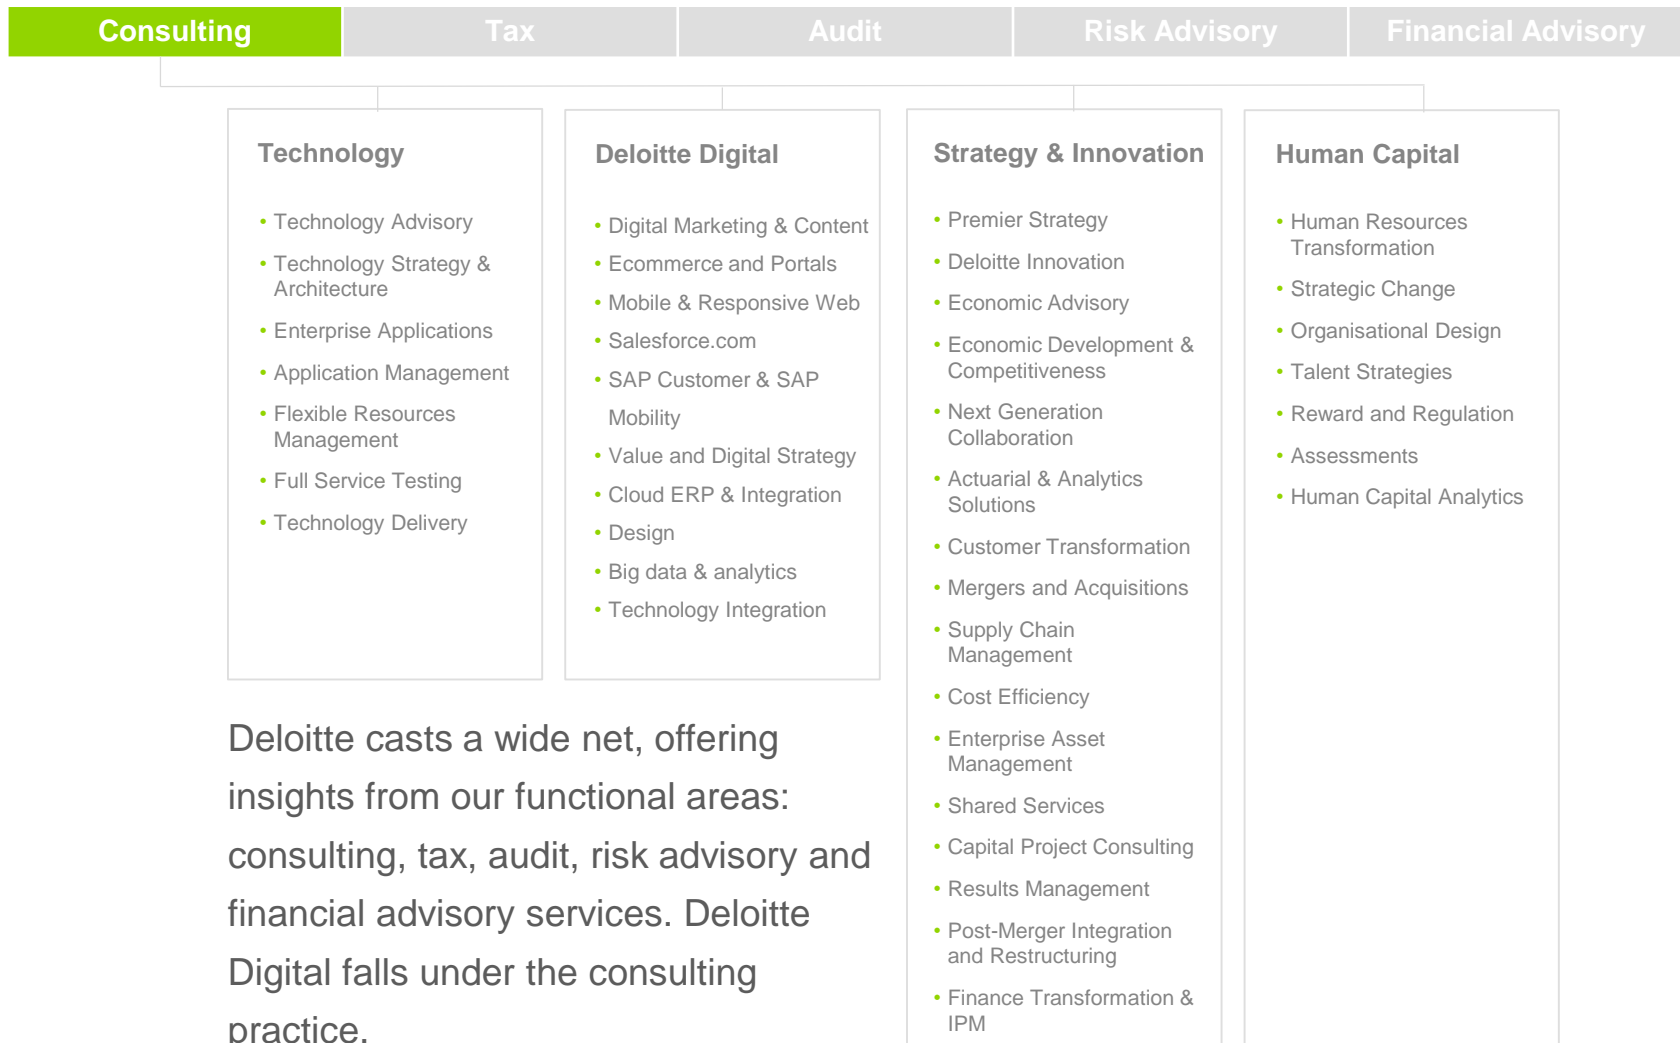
Consulting | Tax | Audit | Risk Advisory | Financial Advisory

Technology

- Technology Advisory
- Technology Strategy & Architecture
- Enterprise Applications
- Application Management
- Flexible Resources Management
- Full Service Testing
- Technology Delivery

Deloitte Digital

- Digital Marketing & Content
- Ecommerce and Portals
- Mobile & Responsive Web
- Salesforce.com
- SAP Customer & SAP Mobility
- Value and Digital Strategy
- Cloud ERP & Integration
- Design
- Big data & analytics
- Technology Integration

Strategy & Innovation

- Premier Strategy
- Deloitte Innovation
- Economic Advisory
- Economic Development & Competitiveness
- Next Generation Collaboration
- Actuarial & Analytics Solutions
- Customer Transformation
- Mergers and Acquisitions
- Supply Chain Management
- Cost Efficiency
- Enterprise Asset Management
- Shared Services
- Capital Project Consulting
- Results Management
- Post-Merger Integration and Restructuring
- Finance Transformation & IPM

Human Capital

- Human Resources Transformation
- Strategic Change
- Organisational Design
- Talent Strategies
- Reward and Regulation
- Assessments
- Human Capital Analytics

Deloitte casts a wide net, offering insights from our functional areas: consulting, tax, audit, risk advisory and financial advisory services. Deloitte Digital falls under the consulting practice.